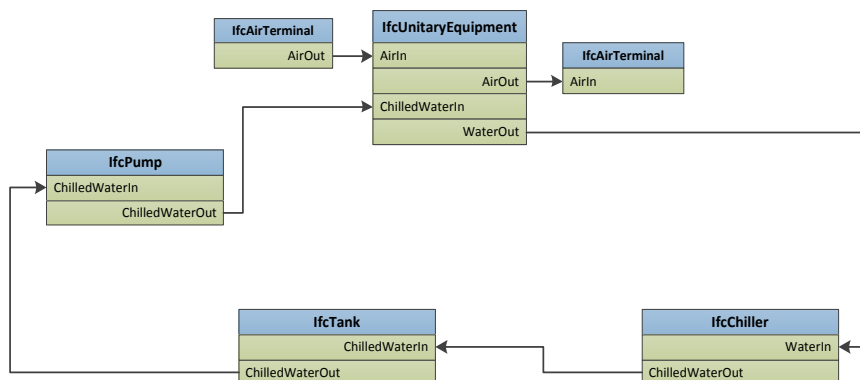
IfcAirTerminal
AirOut

IfcUnitaryEquipment
AirIn
AirOut
ChilledWaterIn
WaterOut

IfcAirTerminal
AirIn

IfcPump
ChilledWaterIn
ChilledWaterOut

IfcTank
ChilledWaterIn
ChilledWaterOut

IfcChiller
WaterIn
ChilledWaterOut